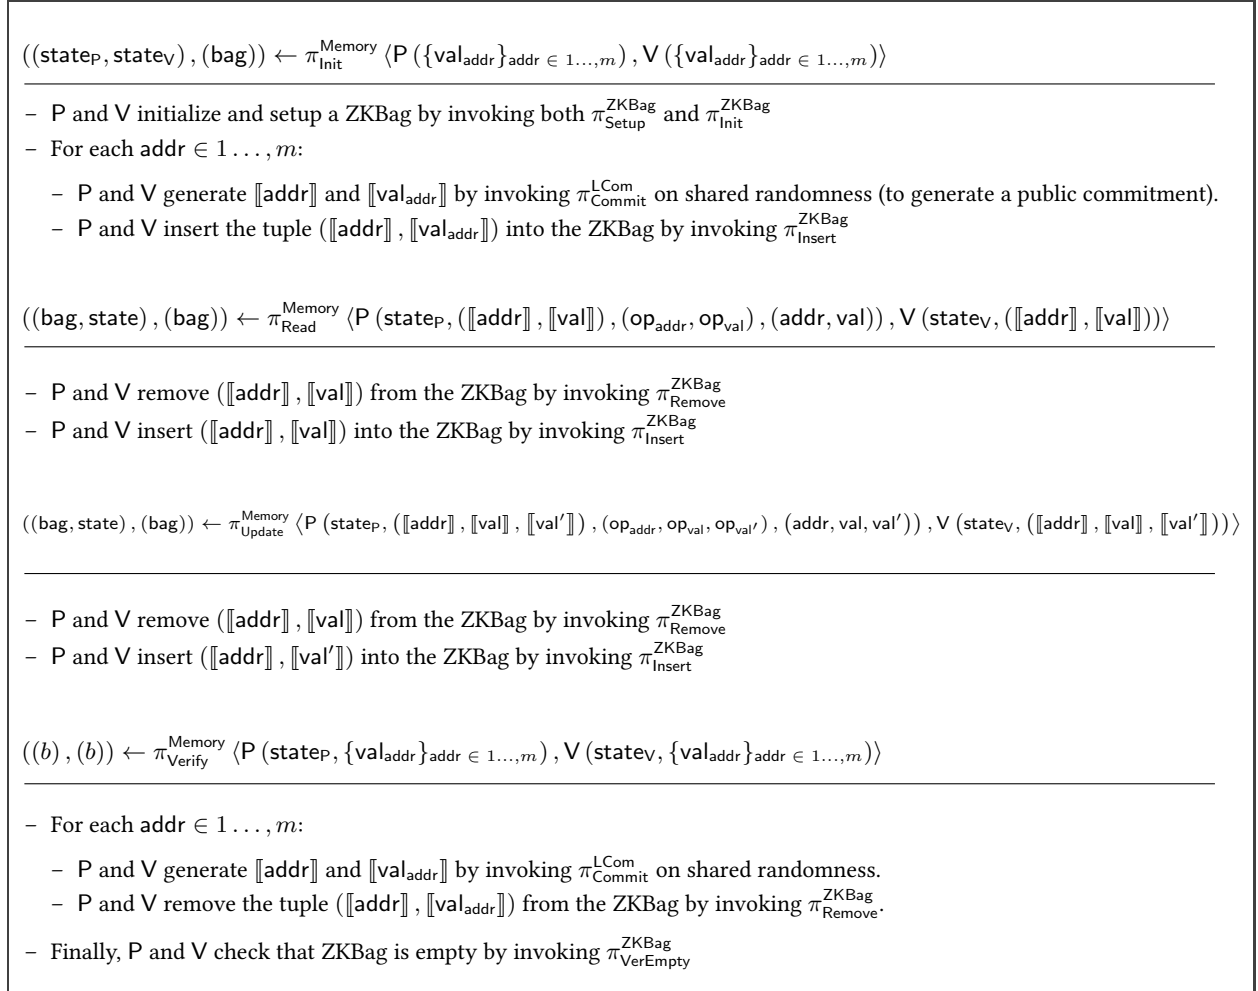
$((\mathsf{state_P}, \mathsf{state_V}), (\mathsf{bag})) \leftarrow \pi^{\mathsf{Memory}}_{\mathsf{Init}} \langle \mathsf{P}(\{\mathsf{val_{addr}}\}_{\mathsf{addr} \in 1\ldots,m}), \mathsf{V}(\{\mathsf{val_{addr}}\}_{\mathsf{addr} \in 1\ldots,m})\rangle$

– P and V initialize and setup a ZKBag by invoking both $\pi^{\mathsf{ZKBag}}_{\mathsf{Setup}}$ and $\pi^{\mathsf{ZKBag}}_{\mathsf{Init}}$
– For each addr $\in 1\ldots,m$:
– P and V generate $[\![\mathsf{addr}]\!]$ and $[\![\mathsf{val_{addr}}]\!]$ by invoking $\pi^{\mathsf{LCom}}_{\mathsf{Commit}}$ on shared randomness (to generate a public commitment).
– P and V insert the tuple $([\![\mathsf{addr}]\!], [\![\mathsf{val_{addr}}]\!])$ into the ZKBag by invoking $\pi^{\mathsf{ZKBag}}_{\mathsf{Insert}}$

$((\mathsf{bag}, \mathsf{state}), (\mathsf{bag})) \leftarrow \pi^{\mathsf{Memory}}_{\mathsf{Read}} \langle \mathsf{P}(\mathsf{state_P}, ([\![\mathsf{addr}]\!], [\![\mathsf{val}]\!]), (\mathsf{op_{addr}}, \mathsf{op_{val}}), (\mathsf{addr}, \mathsf{val})), \mathsf{V}(\mathsf{state_V}, ([\![\mathsf{addr}]\!], [\![\mathsf{val}]\!]))\rangle$

– P and V remove $([\![\mathsf{addr}]\!], [\![\mathsf{val}]\!])$ from the ZKBag by invoking $\pi^{\mathsf{ZKBag}}_{\mathsf{Remove}}$
– P and V insert $([\![\mathsf{addr}]\!], [\![\mathsf{val}]\!])$ into the ZKBag by invoking $\pi^{\mathsf{ZKBag}}_{\mathsf{Insert}}$

$((\mathsf{bag}, \mathsf{state}), (\mathsf{bag})) \leftarrow \pi^{\mathsf{Memory}}_{\mathsf{Update}} \langle \mathsf{P}(\mathsf{state_P}, ([\![\mathsf{addr}]\!], [\![\mathsf{val}]\!], [\![\mathsf{val'}]\!]), (\mathsf{op_{addr}}, \mathsf{op_{val}}, \mathsf{op_{val'}}), (\mathsf{addr}, \mathsf{val}, \mathsf{val'})), \mathsf{V}(\mathsf{state_V}, ([\![\mathsf{addr}]\!], [\![\mathsf{val}]\!], [\![\mathsf{val'}]\!]))\rangle$

– P and V remove $([\![\mathsf{addr}]\!], [\![\mathsf{val}]\!])$ from the ZKBag by invoking $\pi^{\mathsf{ZKBag}}_{\mathsf{Remove}}$
– P and V insert $([\![\mathsf{addr}]\!], [\![\mathsf{val'}]\!])$ into the ZKBag by invoking $\pi^{\mathsf{ZKBag}}_{\mathsf{Insert}}$

$((b), (b)) \leftarrow \pi^{\mathsf{Memory}}_{\mathsf{Verify}} \langle \mathsf{P}(\mathsf{state_P}, \{\mathsf{val_{addr}}\}_{\mathsf{addr} \in 1\ldots,m}), \mathsf{V}(\mathsf{state_V}, \{\mathsf{val_{addr}}\}_{\mathsf{addr} \in 1\ldots,m})\rangle$

– For each addr $\in 1\ldots,m$:
– P and V generate $[\![\mathsf{addr}]\!]$ and $[\![\mathsf{val_{addr}}]\!]$ by invoking $\pi^{\mathsf{LCom}}_{\mathsf{Commit}}$ on shared randomness.
– P and V remove the tuple $([\![\mathsf{addr}]\!], [\![\mathsf{val_{addr}}]\!])$ from the ZKBag by invoking $\pi^{\mathsf{ZKBag}}_{\mathsf{Remove}}$.
– Finally, P and V check that ZKBag is empty by invoking $\pi^{\mathsf{ZKBag}}_{\mathsf{VerEmpty}}$